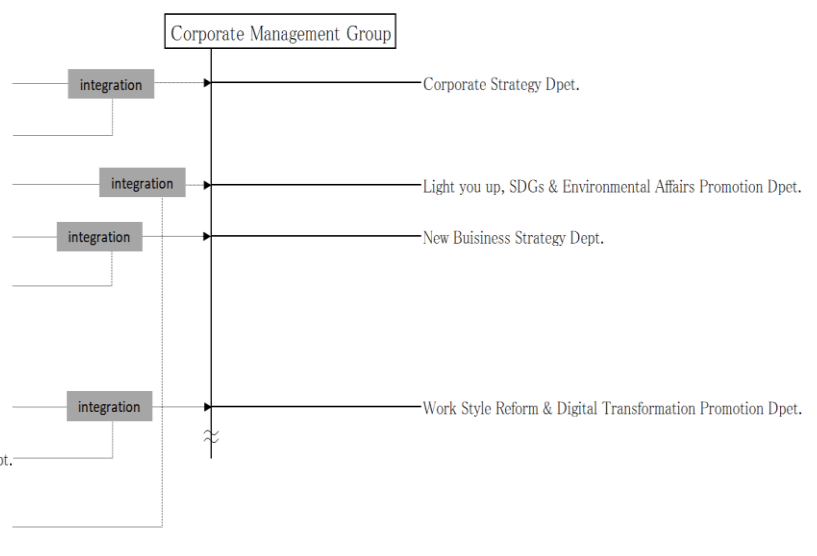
Corporate Management Group

integration

Corporate Strategy Dpet.

integration

Light you up, SDGs & Environmental Affairs Promotion Dpet.

integration

New Buisiness Strategy Dept.

integration

Work Style Reform & Digital Transformation Promotion Dpet.

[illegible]pt.